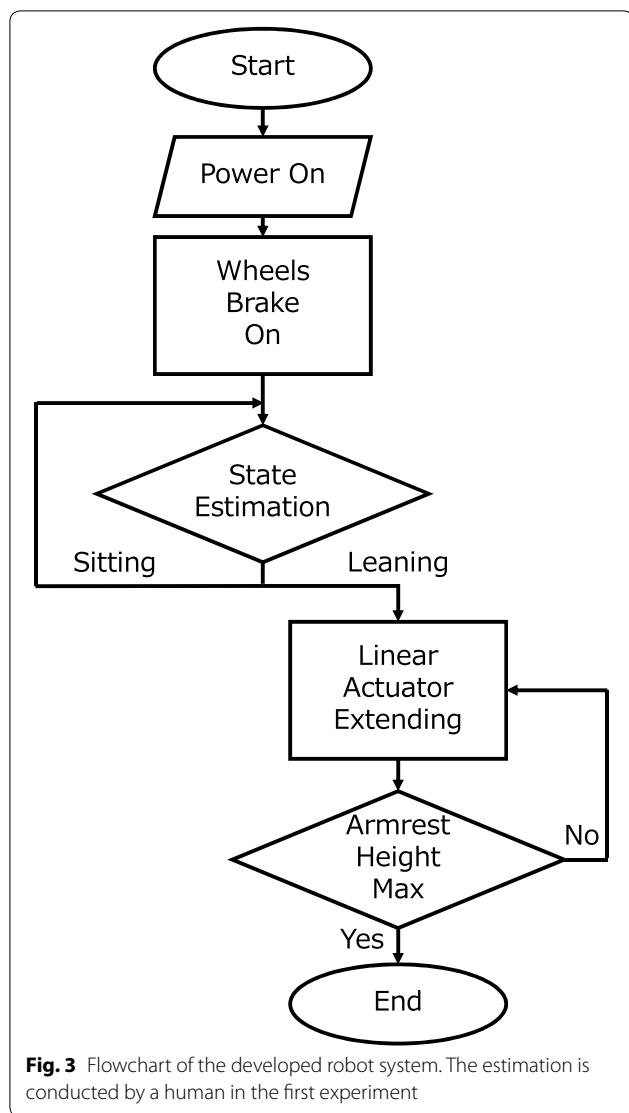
Start

Power On

Wheels Brake On

State Estimation

Sitting

Leaning

Linear Actuator Extending

Armrest Height Max

No

Yes

End

**Fig. 3** Flowchart of the developed robot system. The estimation is conducted by a human in the first experiment